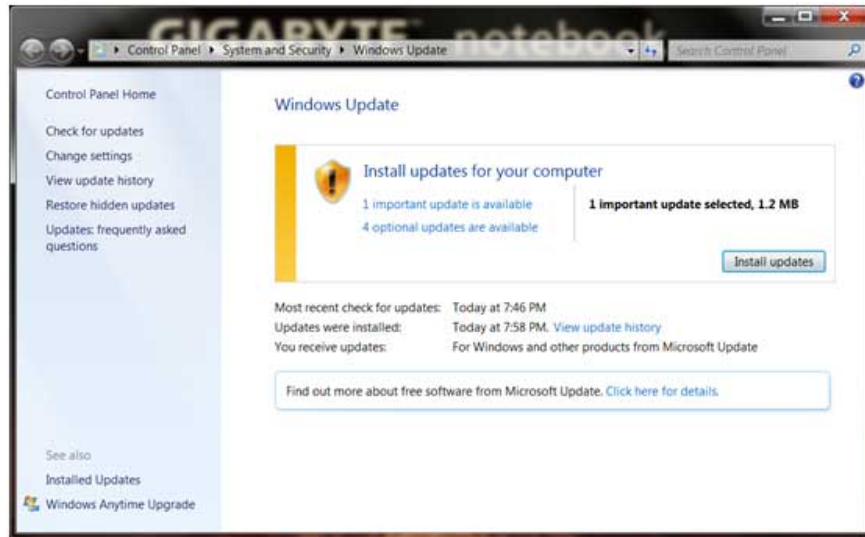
GIGABYTE notebook

Control Panel ▸ System and Security ▸ Windows Update

Search Control Panel

Control Panel Home

Check for updates

Change settings

View update history

Restore hidden updates

Updates: frequently asked questions

Windows Update

Install updates for your computer

1 important update is available

4 optional updates are available

1 important update selected, 1.2 MB

Install updates

Most recent check for updates: Today at 7:46 PM

Updates were installed: Today at 7:58 PM. View update history

You receive updates: For Windows and other products from Microsoft Update

Find out more about free software from Microsoft Update. Click here for details.

See also

Installed Updates

Windows Anytime Upgrade